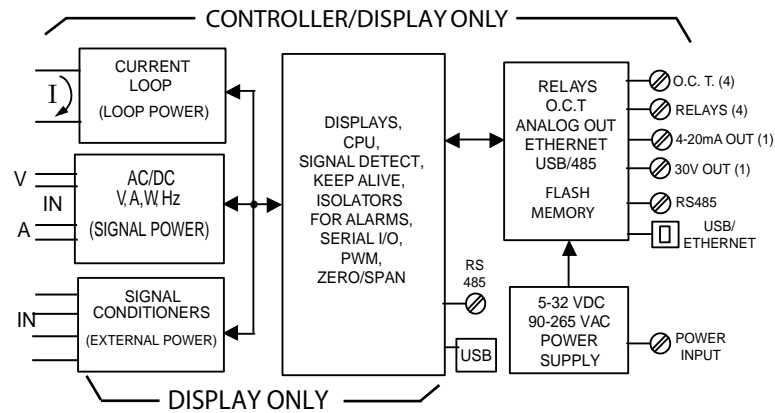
CONTROLLER/DISPLAY ONLY

I

CURRENT LOOP
(LOOP POWER)

V
IN
A

AC/DC
V, A, W, Hz
(SIGNAL POWER)

IN

SIGNAL CONDITIONERS
(EXTERNAL POWER)

DISPLAYS,
CPU,
SIGNAL DETECT,
KEEP ALIVE,
ISOLATORS FOR ALARMS,
SERIAL I/O,
PWM,
ZERO/SPAN

RS 485

USB

RELAYS
O.C.T
ANALOG OUT
ETHERNET
USB/485
FLASH MEMORY

O.C. T. (4)
RELAYS (4)
4-20mA OUT (1)
30V OUT (1)
RS485
USB/ ETHERNET

5-32 VDC
90-265 VAC
POWER SUPPLY

POWER INPUT

DISPLAY ONLY